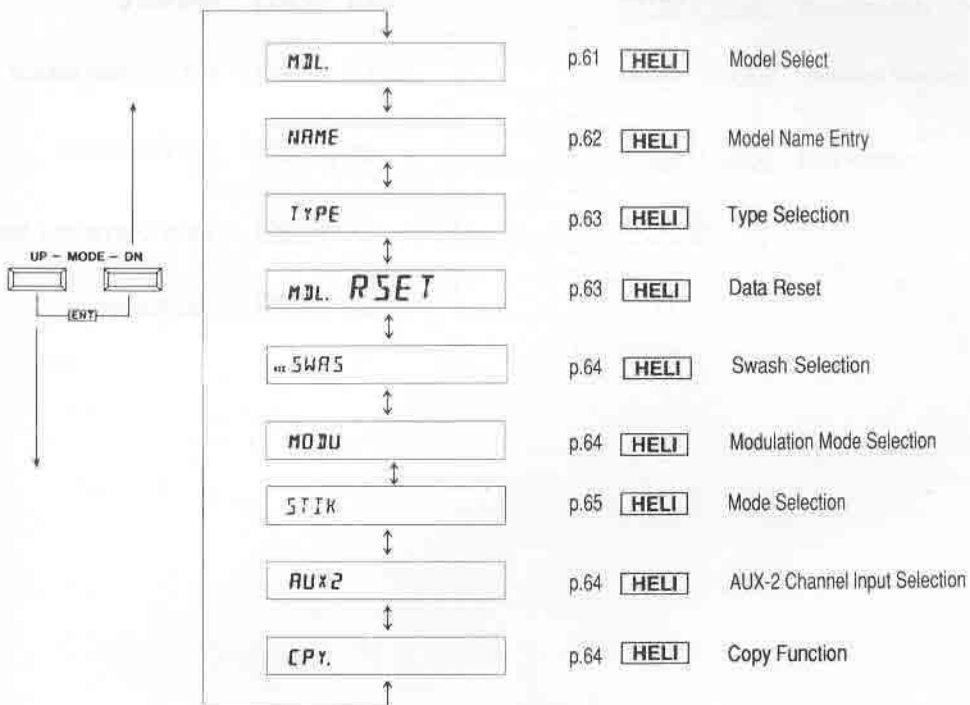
UP – MODE – DN

(ENT)

MDL.

p.61 HELI Model Select

NAME

p.62 HELI Model Name Entry

TYPE

p.63 HELI Type Selection

MDL. RSET

p.63 HELI Data Reset

SWAS

p.64 HELI Swash Selection

MODU

p.64 HELI Modulation Mode Selection

STIK

p.65 HELI Mode Selection

AUX2

p.64 HELI AUX-2 Channel Input Selection

CPY.

p.64 HELI Copy Function